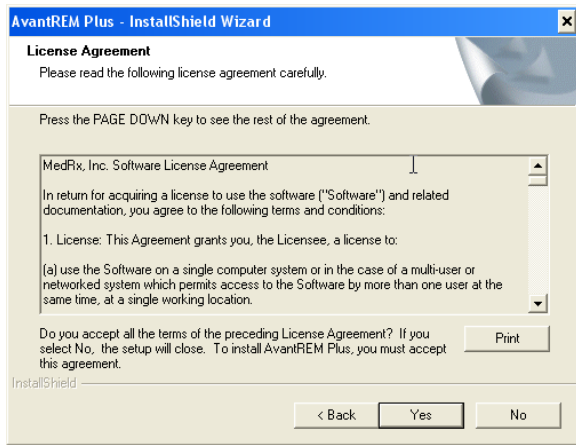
AvantREM Plus - InstallShield Wizard

License Agreement
Please read the following license agreement carefully.

Press the PAGE DOWN key to see the rest of the agreement.

MedRx, Inc. Software License Agreement

In return for acquiring a license to use the software ("Software") and related documentation, you agree to the following terms and conditions:

1. License: This Agreement grants you, the Licensee, a license to:

(a) use the Software on a single computer system or in the case of a multi-user or networked system which permits access to the Software by more than one user at the same time, at a single working location.

Do you accept all the terms of the preceding License Agreement? If you select No, the setup will close. To install AvantREM Plus, you must accept this agreement.

Print

InstallShield

< Back
Yes
No